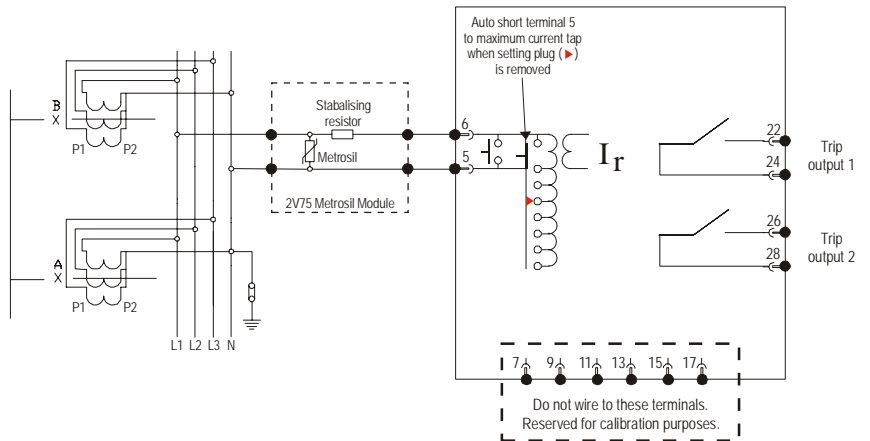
Auto short terminal 5 to maximum current tap when setting plug (▶) is removed

B
X
P1 P2

A
X
P1 P2

L1 L2 L3 N

Stabalising resistor

Metrosil

2V75 Metrosil Module

6
5

$I_r$

22
24
Trip output 1

26
28
Trip output 2

7 9 11 13 15 17

Do not wire to these terminals.
Reserved for calibration purposes.